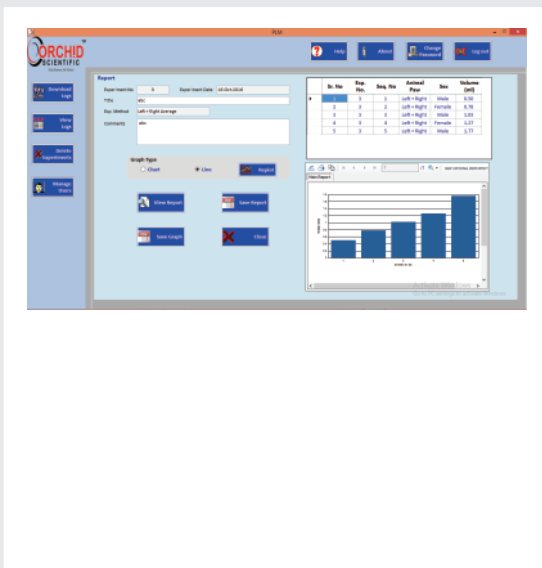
PLM

ORCHID SCIENTIFIC

Help | About | Change Password | Log out

Download Logs

View Logs

Delete Experiments

Manage Users

Report

Experiment No: 6 | Experiment Date: 16-Oct-2018

Title: abc

Exp. Method: Left + Right Average

Comments: abc

Graph Type
Chart | Line | Replot

View Report | Save Report

Save Graph | Close

| | Sr. No | Rep. No. | Seq. No | Animal Paw | Sex | Volume (ml) |
|---|---|---|---|---|---|---|
| ▸ | 1 | 3 | 1 | Left + Right | Male | 0.50 |
| | 2 | 3 | 2 | Left + Right | Female | 0.78 |
| | 3 | 3 | 3 | Left + Right | Male | 1.03 |
| | 4 | 3 | 4 | Left + Right | Female | 1.27 |
| | 5 | 3 | 5 | Left + Right | Male | 1.77 |

Main Report

Activate Windows
Go to PC settings to activate Windows.